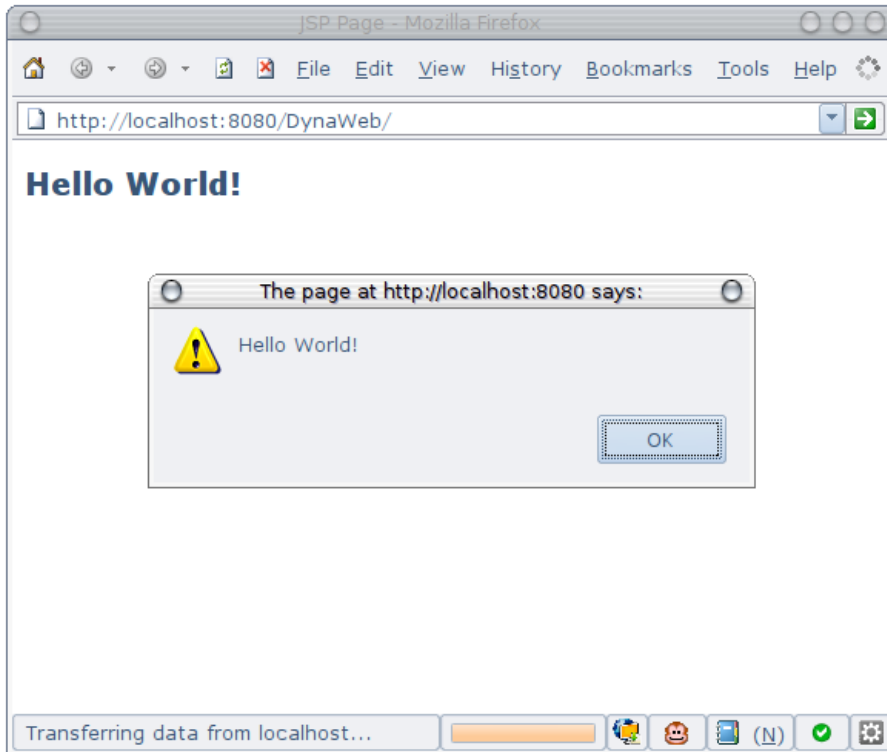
JSP Page - Mozilla Firefox

File Edit View History Bookmarks Tools Help

http://localhost:8080/DynaWeb/

Hello World!

The page at http://localhost:8080 says:

Hello World!

OK

Transferring data from localhost...

(N)